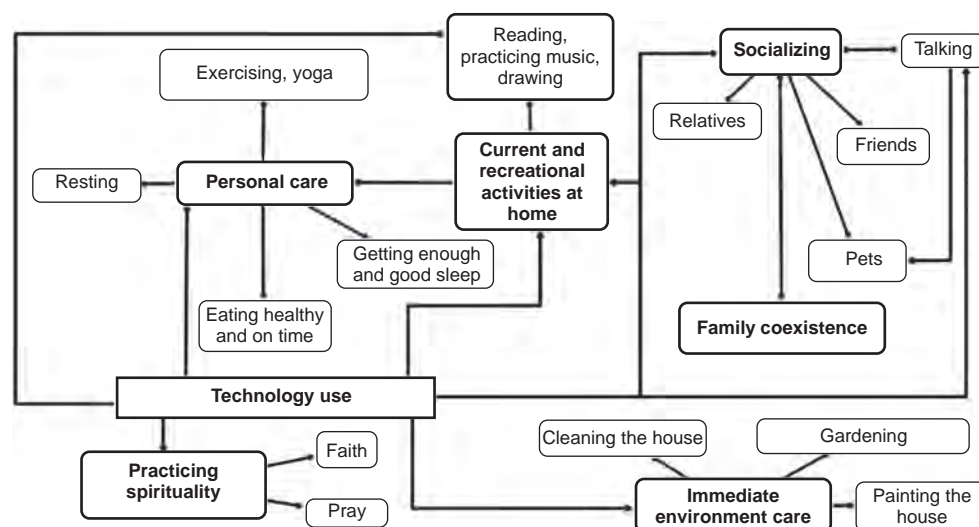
Reading, practicing music, drawing

Socializing

Talking

Exercising, yoga

Relatives

Friends

Resting

Personal care

Current and recreational activities at home

Getting enough and good sleep

Pets

Eating healthy and on time

Family coexistence

Technology use

Faith

Cleaning the house

Gardening

Practicing spirituality

Pray

Immediate environment care

Painting the house